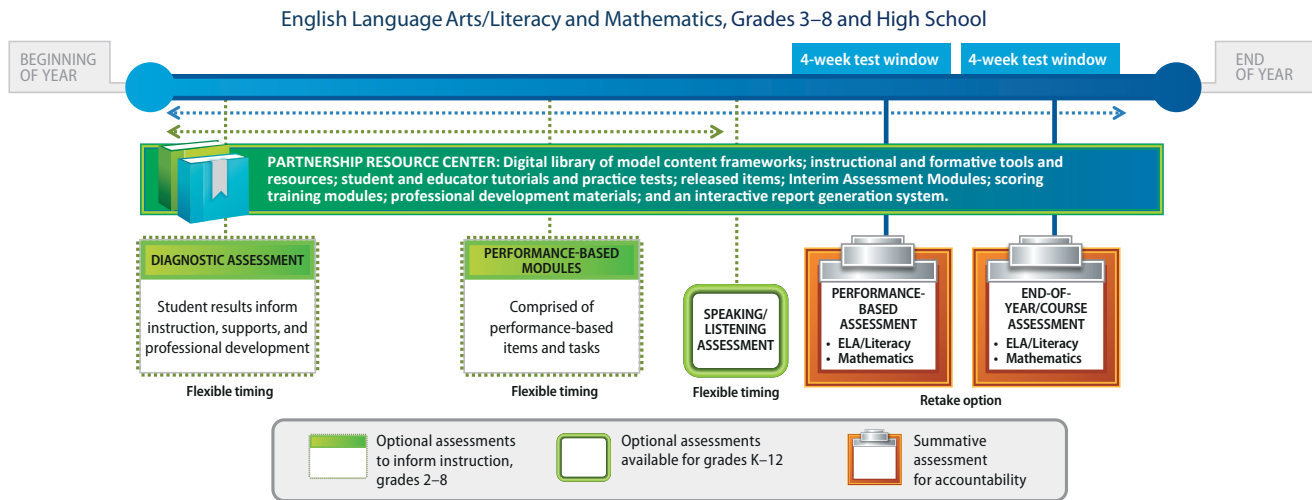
English Language Arts/Literacy and Mathematics, Grades 3–8 and High School

BEGINNING OF YEAR

4-week test window

4-week test window

END OF YEAR

PARTNERSHIP RESOURCE CENTER: Digital library of model content frameworks; instructional and formative tools and resources; student and educator tutorials and practice tests; released items; Interim Assessment Modules; scoring training modules; professional development materials; and an interactive report generation system.

DIAGNOSTIC ASSESSMENT

Student results inform instruction, supports, and professional development

Flexible timing

PERFORMANCE-BASED MODULES

Comprised of performance-based items and tasks

Flexible timing

SPEAKING/ LISTENING ASSESSMENT

Flexible timing

PERFORMANCE-BASED ASSESSMENT
• ELA/Literacy
• Mathematics

END-OF-YEAR/COURSE ASSESSMENT
• ELA/Literacy
• Mathematics

Retake option

Optional assessments to inform instruction, grades 2–8

Optional assessments available for grades K–12

Summative assessment for accountability